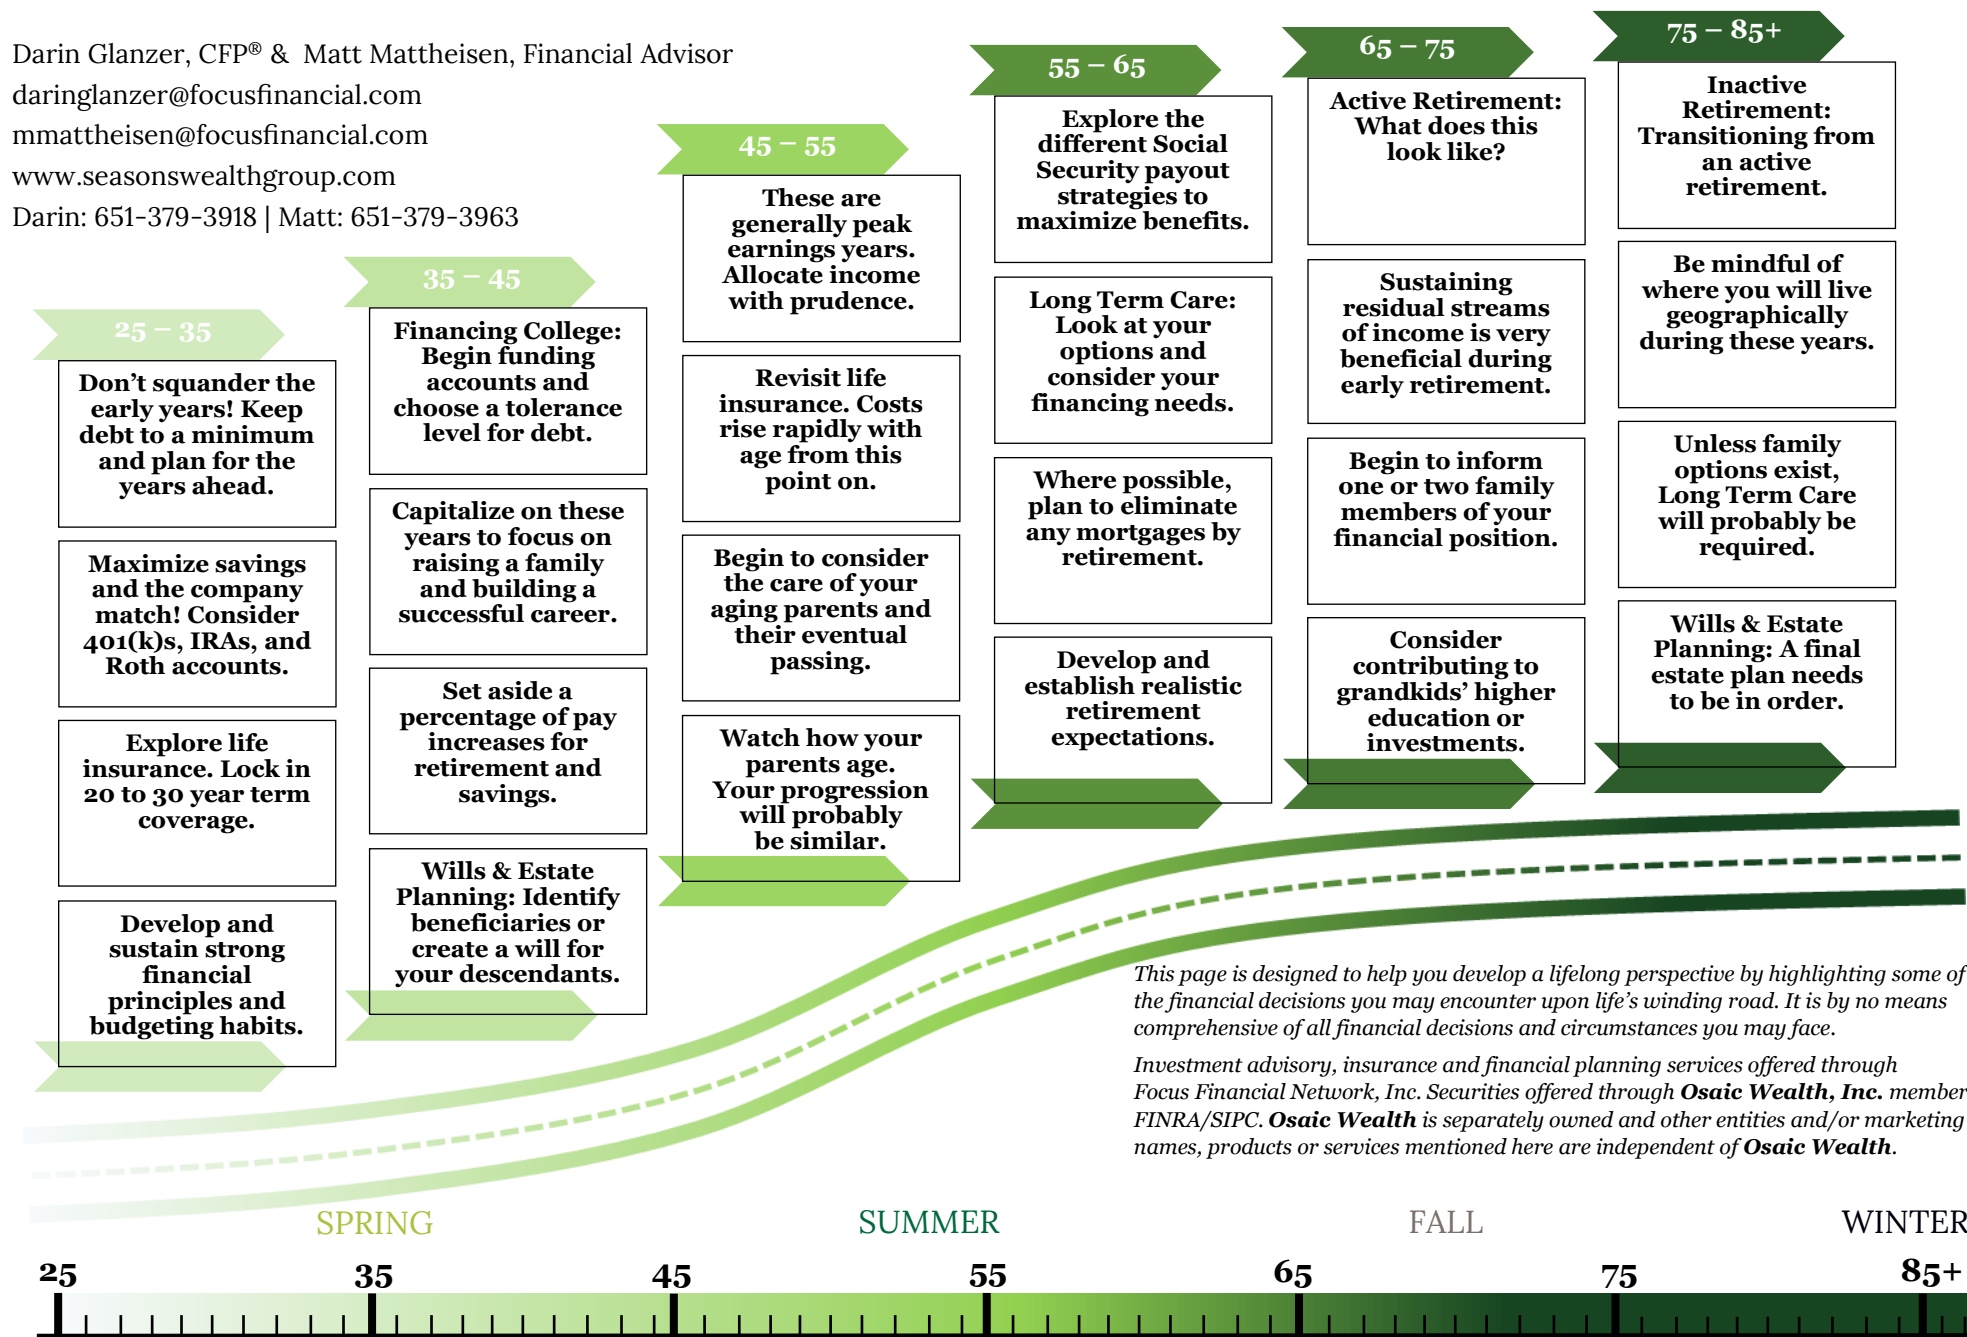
Darin Glanzer, CFP® & Matt Mattheisen, Financial Advisor
daringlanzer@focusfinancial.com
mmattheisen@focusfinancial.com
www.seasonswealthgroup.com
Darin: 651-379-3918 | Matt: 651-379-3963

25 – 35

Don't squander the early years! Keep debt to a minimum and plan for the years ahead.

Maximize savings and the company match! Consider 401(k)s, IRAs, and Roth accounts.

Explore life insurance. Lock in 20 to 30 year term coverage.

Develop and sustain strong financial principles and budgeting habits.

35 – 45

Financing College: Begin funding accounts and choose a tolerance level for debt.

Capitalize on these years to focus on raising a family and building a successful career.

Set aside a percentage of pay increases for retirement and savings.

Wills & Estate Planning: Identify beneficiaries or create a will for your descendants.

45 – 55

These are generally peak earnings years. Allocate income with prudence.

Revisit life insurance. Costs rise rapidly with age from this point on.

Begin to consider the care of your aging parents and their eventual passing.

Watch how your parents age. Your progression will probably be similar.

55 – 65

Explore the different Social Security payout strategies to maximize benefits.

Long Term Care: Look at your options and consider your financing needs.

Where possible, plan to eliminate any mortgages by retirement.

Develop and establish realistic retirement expectations.

65 – 75

Active Retirement: What does this look like?

Sustaining residual streams of income is very beneficial during early retirement.

Begin to inform one or two family members of your financial position.

Consider contributing to grandkids' higher education or investments.

75 – 85+

Inactive Retirement: Transitioning from an active retirement.

Be mindful of where you will live geographically during these years.

Unless family options exist, Long Term Care will probably be required.

Wills & Estate Planning: A final estate plan needs to be in order.

This page is designed to help you develop a lifelong perspective by highlighting some of the financial decisions you may encounter upon life's winding road. It is by no means comprehensive of all financial decisions and circumstances you may face.

Investment advisory, insurance and financial planning services offered through Focus Financial Network, Inc. Securities offered through **Osaic Wealth, Inc.** member FINRA/SIPC. **Osaic Wealth** is separately owned and other entities and/or marketing names, products or services mentioned here are independent of **Osaic Wealth**.

SPRING SUMMER FALL WINTER

25 35 45 55 65 75 85+